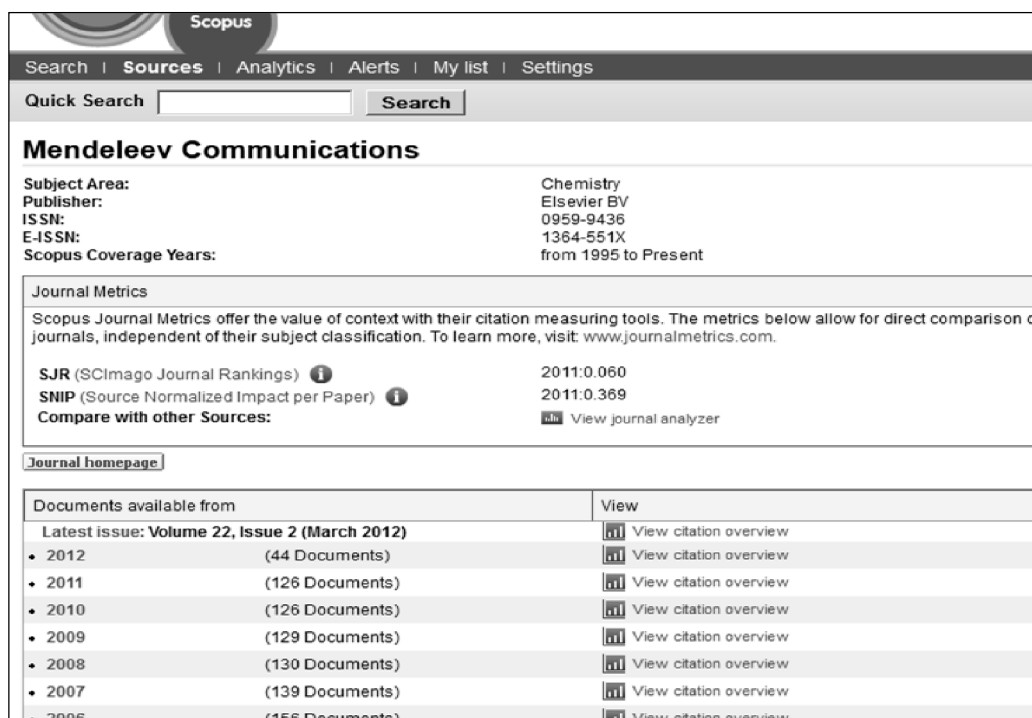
Scopus

Search | Sources | Analytics | Alerts | My list | Settings

Quick Search [ ] Search

Mendeleev Communications

| | |
|---|---|
| Subject Area: | Chemistry |
| Publisher: | Elsevier BV |
| ISSN: | 0959-9436 |
| E-ISSN: | 1364-551X |
| Scopus Coverage Years: | from 1995 to Present |

Journal Metrics

Scopus Journal Metrics offer the value of context with their citation measuring tools. The metrics below allow for direct comparison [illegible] journals, independent of their subject classification. To learn more, visit: www.journalmetrics.com.

| | |
|---|---|
| SJR (SCImago Journal Rankings) | 2011:0.060 |
| SNIP (Source Normalized Impact per Paper) | 2011:0.369 |
| Compare with other Sources: | View journal analyzer |

Journal homepage

| Documents available from | | View |
|---|---|---|
| Latest issue: Volume 22, Issue 2 (March 2012) | | View citation overview |
| • 2012 | (44 Documents) | View citation overview |
| • 2011 | (126 Documents) | View citation overview |
| • 2010 | (126 Documents) | View citation overview |
| • 2009 | (129 Documents) | View citation overview |
| • 2008 | (130 Documents) | View citation overview |
| • 2007 | (139 Documents) | View citation overview |
| • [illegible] | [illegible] | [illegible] |